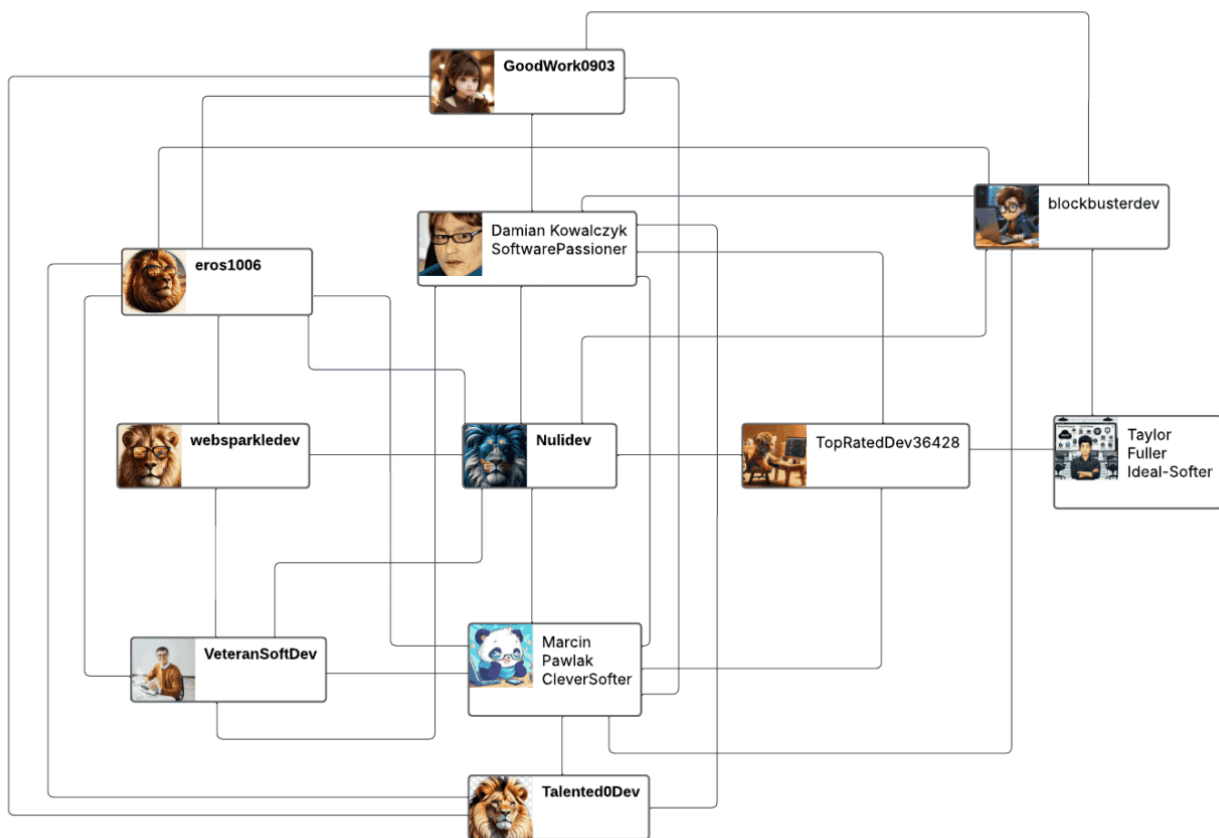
GoodWork0903

blockbusterdev

Damian Kowalczyk
SoftwarePassioner

eros1006

websparkledev

Nulidev

TopRatedDev36428

Taylor
Fuller
Ideal-Softer

VeteranSoftDev

Marcin
Pawlak
CleverSofter

Talented0Dev